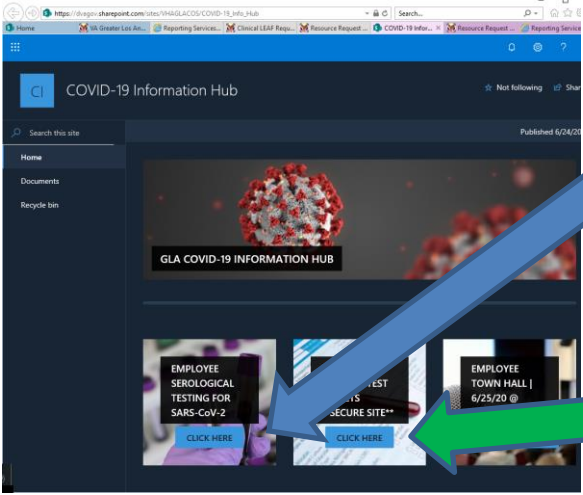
https://dvagov.sharepoint.com/sites/VHAGLACOS/COVID-19_Info_Hub
Search...
Home
VA Greater Los An...
Reporting Services...
Clinical LEAF Requ...
Resource Request ...
COVID-19 Infor...
Resource Request ...
Reporting Service

CI
COVID-19 Information Hub
Not following
Shar

Search this site
Home
Documents
Recycle bin

Published 6/24/20

GLA COVID-19 INFORMATION HUB

EMPLOYEE SEROLOGICAL TESTING FOR SARS-CoV-2
CLICK HERE

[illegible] TEST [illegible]TS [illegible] SECURE SITE**
CLICK HERE

EMPLOYEE TOWN HALL | 6/25/20 @